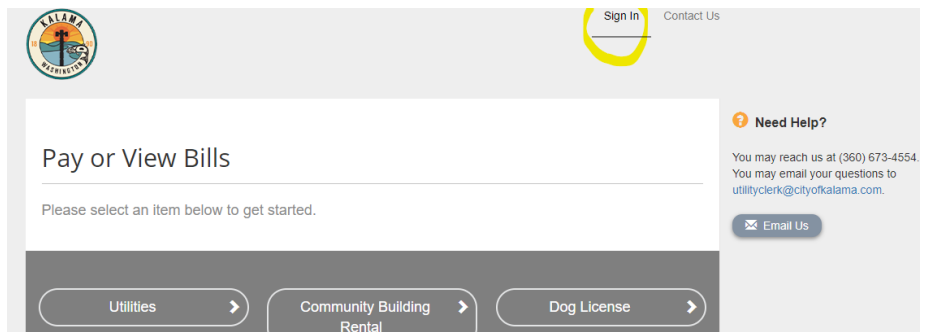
KALAMA
WASHINGTON

Sign In Contact Us

Pay or View Bills

Please select an item below to get started.

Utilities
Community Building Rental
Dog License

Need Help?

You may reach us at (360) 673-4554. You may email your questions to utilityclerk@cityofkalama.com.

Email Us